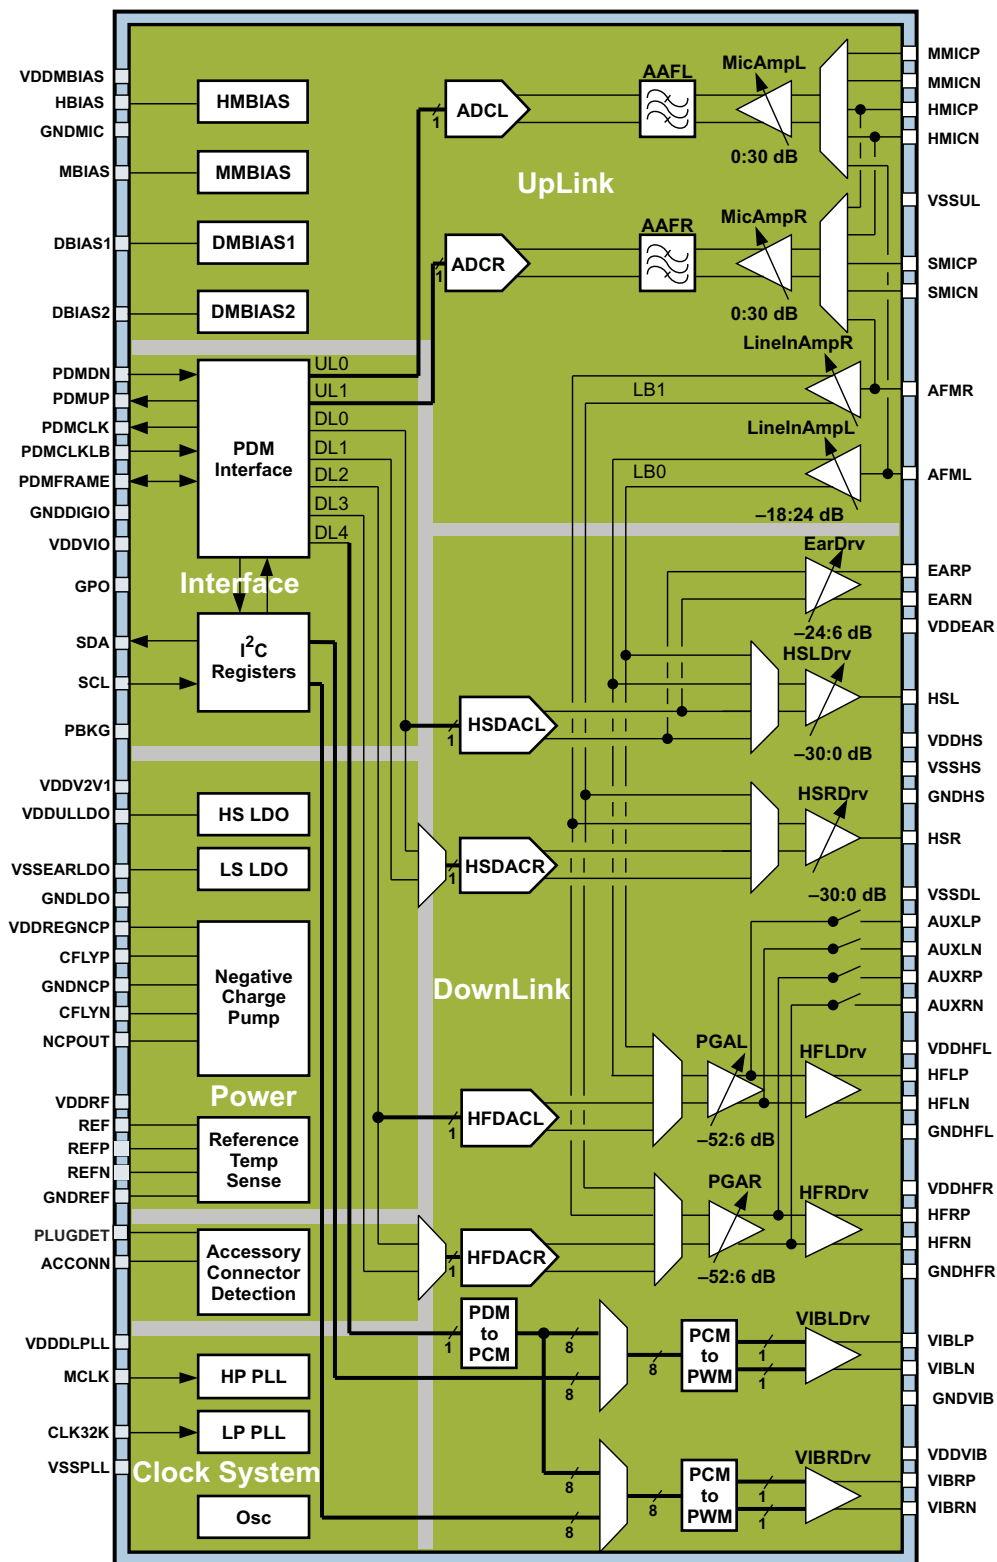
VDDMBIAS
HBIAS
GNDMIC
MBIAS
DBIAS1
DBIAS2
PDMDN
PDMUP
PDMCLK
PDMCLKLB
PDMFRAME
GNDDIGIO
VDDVIO
GPO
SDA
SCL
PBKG
VDDV2V1
VDDULLDO
VSSEARLDO
GNDLDO
VDDREGNCP
CFLYP
GNDNCP
CFLYN
NCPOUT
VDDRF
REF
REFP
REFN
GNDREF
PLUGDET
ACCONN
VDDDLPLL
MCLK
CLK32K
VSSPLL

HMBIAS
MMBIAS
DMBIAS1
DMBIAS2
PDM Interface
UL0
UL1
DL0
DL1
DL2
DL3
DL4
Interface
$I^2C$ Registers
HS LDO
LS LDO
Negative Charge Pump
Power
Reference Temp Sense
Accessory Connector Detection
HP PLL
LP PLL
Clock System
Osc

ADCL
ADCR
1
1
AAFL
AAFR
MicAmpL
0:30 dB
MicAmpR
0:30 dB
UpLink
LineInAmpR
LB1
LineInAmpL
LB0
–18:24 dB
EarDrv
–24:6 dB
HSLDrv
–30:0 dB
HSDACL
1
HSRDrv
HSDACR
1
–30:0 dB
DownLink
PGAL
HFLDrv
–52:6 dB
HFDACL
1
PGAR
HFRDrv
HFDACR
1
–52:6 dB
PDM to PCM
1
8
8
8
PCM to PWM
1
1
VIBLDrv
8
8
8
PCM to PWM
1
1
VIBRDrv

MMICP
MMICN
HMICP
HMICN
VSSUL
SMICP
SMICN
AFMR
AFML
EARP
EARN
VDDEAR
HSL
VDDHS
VSSHS
GNDHS
HSR
VSSDL
AUXLP
AUXLN
AUXRP
AUXRN
VDDHFL
HFLP
HFLN
GNDHFL
VDDHFR
HFRP
HFRN
GNDHFR
VIBLP
VIBLN
GNDVIB
VDDVIB
VIBRP
VIBRN